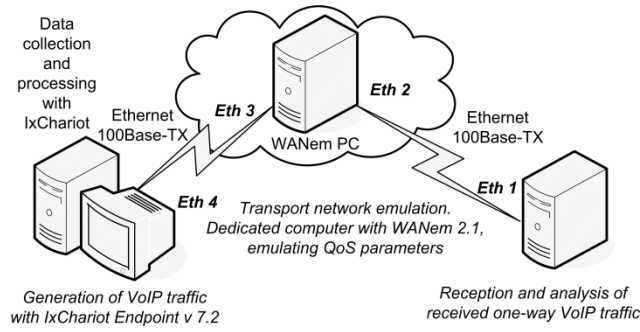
Data collection and processing with IxChariot

Ethernet 100Base-TX

Eth 3

Eth 2

WANem PC

Ethernet 100Base-TX

Eth 4

Eth 1

Transport network emulation. Dedicated computer with WANem 2.1, emulating QoS parameters

Generation of VoIP traffic with IxChariot Endpoint v 7.2

Reception and analysis of received one-way VoIP traffic